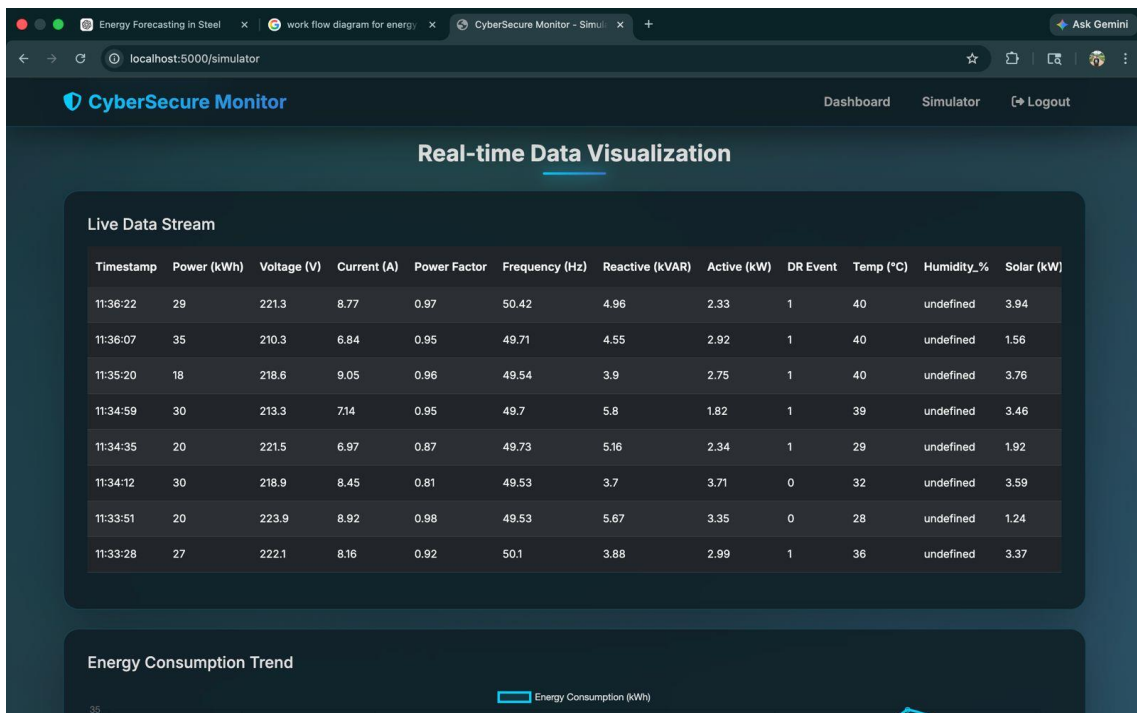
Energy Forecasting in Steel × | work flow diagram for energy × | CyberSecure Monitor - Simul × +

Ask Gemini

localhost:5000/simulator

CyberSecure Monitor

Dashboard Simulator Logout

Real-time Data Visualization

Live Data Stream

| Timestamp | Power (kWh) | Voltage (V) | Current (A) | Power Factor | Frequency (Hz) | Reactive (kVAR) | Active (kW) | DR Event | Temp (°C) | Humidity_% | Solar (kW) |
|---|---|---|---|---|---|---|---|---|---|---|---|
| 11:36:22 | 29 | 221.3 | 8.77 | 0.97 | 50.42 | 4.96 | 2.33 | 1 | 40 | undefined | 3.94 |
| 11:36:07 | 35 | 210.3 | 6.84 | 0.95 | 49.71 | 4.55 | 2.92 | 1 | 40 | undefined | 1.56 |
| 11:35:20 | 18 | 218.6 | 9.05 | 0.96 | 49.54 | 3.9 | 2.75 | 1 | 40 | undefined | 3.76 |
| 11:34:59 | 30 | 213.3 | 7.14 | 0.95 | 49.7 | 5.8 | 1.82 | 1 | 39 | undefined | 3.46 |
| 11:34:35 | 20 | 221.5 | 6.97 | 0.87 | 49.73 | 5.16 | 2.34 | 1 | 29 | undefined | 1.92 |
| 11:34:12 | 30 | 218.9 | 8.45 | 0.81 | 49.53 | 3.7 | 3.71 | 0 | 32 | undefined | 3.59 |
| 11:33:51 | 20 | 223.9 | 8.92 | 0.98 | 49.53 | 5.67 | 3.35 | 0 | 28 | undefined | 1.24 |
| 11:33:28 | 27 | 222.1 | 8.16 | 0.92 | 50.1 | 3.88 | 2.99 | 1 | 36 | undefined | 3.37 |

Energy Consumption Trend

Energy Consumption (kWh)

35